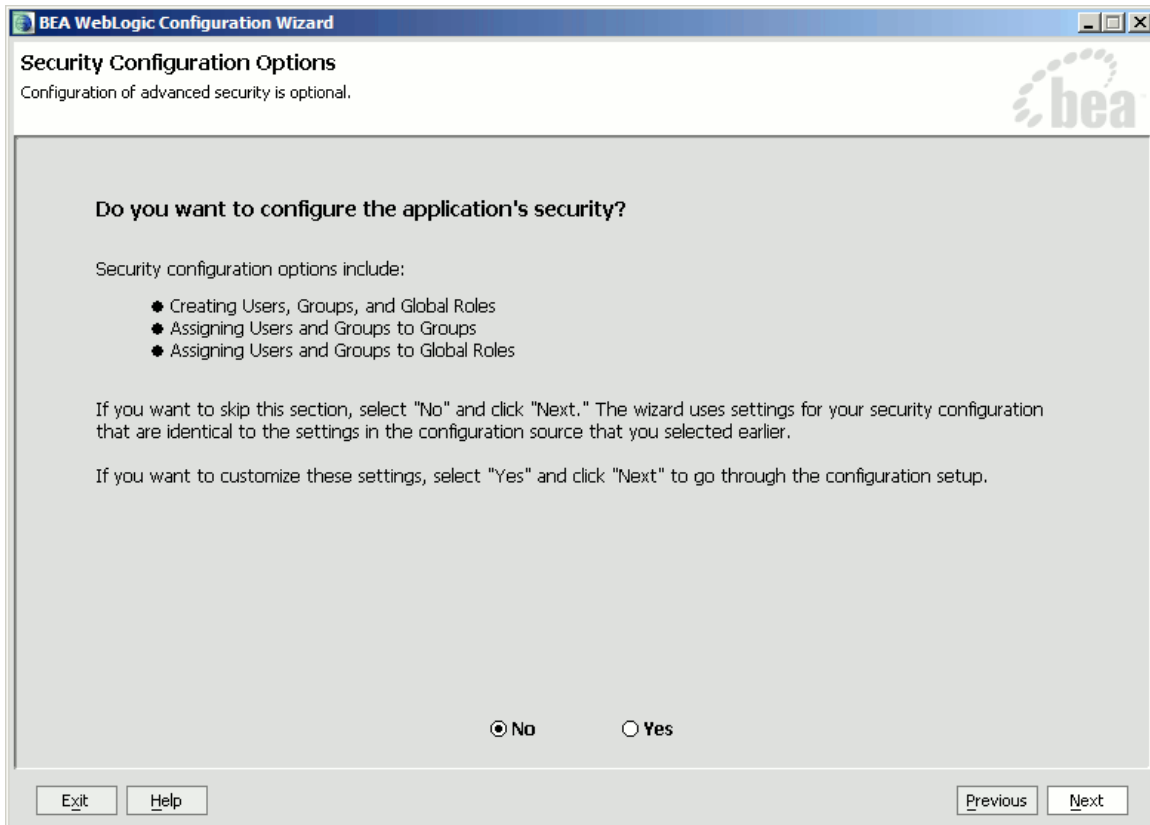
BEA WebLogic Configuration Wizard

Security Configuration Options

Configuration of advanced security is optional.

bea

Do you want to configure the application's security?

Security configuration options include:

- Creating Users, Groups, and Global Roles
- Assigning Users and Groups to Groups
- Assigning Users and Groups to Global Roles

If you want to skip this section, select "No" and click "Next." The wizard uses settings for your security configuration that are identical to the settings in the configuration source that you selected earlier.

If you want to customize these settings, select "Yes" and click "Next" to go through the configuration setup.

No

Yes

Exit Help

Previous Next